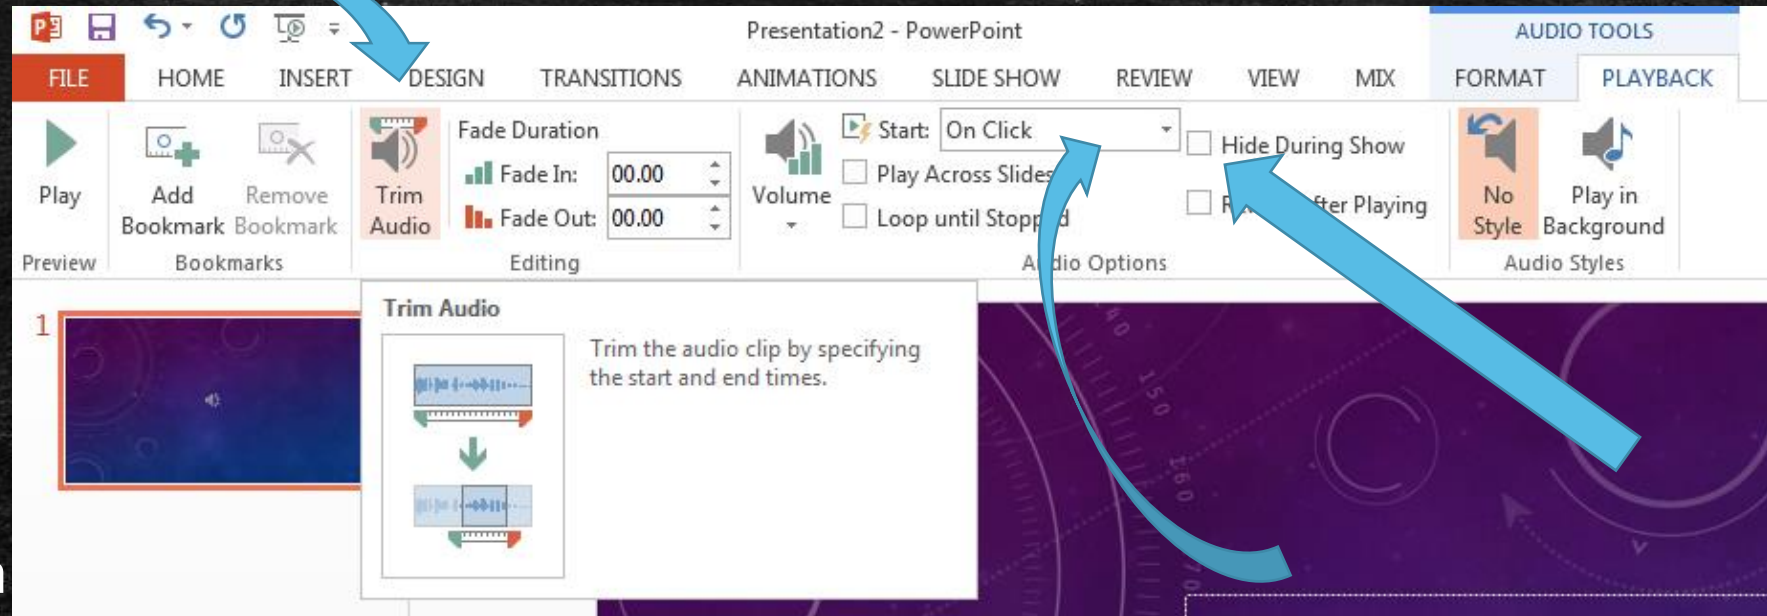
Presentation2 - PowerPoint

AUDIO TOOLS

FILE HOME INSERT DESIGN TRANSITIONS ANIMATIONS SLIDE SHOW REVIEW VIEW MIX FORMAT PLAYBACK

Play

Preview

Add Bookmark

Remove Bookmark

Bookmarks

Trim Audio

Fade Duration

Fade In: 00.00

Fade Out: 00.00

Editing

Volume

Start: On Click

Play Across Slide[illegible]

Loop until Stopp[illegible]d

Hide During Show

R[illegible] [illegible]fter Playing

A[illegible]dio Options

No Style

Play in Background

Audio Styles

1

Trim Audio

Trim the audio clip by specifying the start and end times.